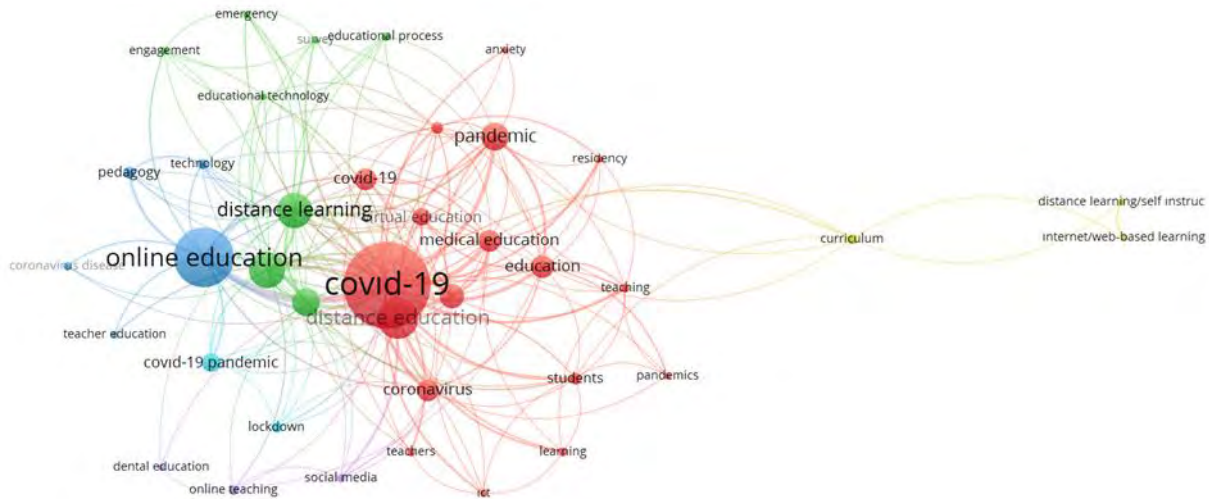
emergency
engagement
survey
educational process
anxiety
educational technology
pandemic
residency
technology
pedagogy
covid-19
distance learning
virtual education
distance learning/self instruc
medical education
curriculum
internet/web-based learning
coronavirus disease
online education
covid-19
education
teaching
distance education
teacher education
covid-19 pandemic
coronavirus
students
pandemics
lockdown
teachers
learning
dental education
social media
online teaching
ict